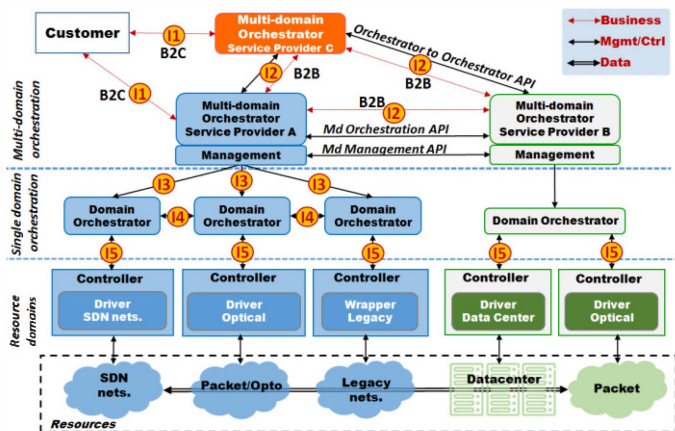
Business
Mgmt/Ctrl
Data

Customer

Multi-domain Orchestrator Service Provider C

I1
B2C

Orchestrator to Orchestrator API

I2
B2B

I2
B2B

B2C
I1

Multi-domain orchestration

Multi-domain Orchestrator Service Provider A

B2B
I2

Multi-domain Orchestrator Service Provider B

Md Orchestration API

Management

Md Management API

Management

Single domain orchestration

I3
I3
I3

Domain Orchestrator
I4
Domain Orchestrator
I4
Domain Orchestrator

Domain Orchestrator

I5
I5
I5
I5
I5

Resource domains

Controller
Driver SDN nets.

Controller
Driver Optical

Controller
Wrapper Legacy

Controller
Driver Data Center

Controller
Driver Optical

SDN nets.
Packet/Opto
Legacy nets.
Datacenter
Packet

Resources